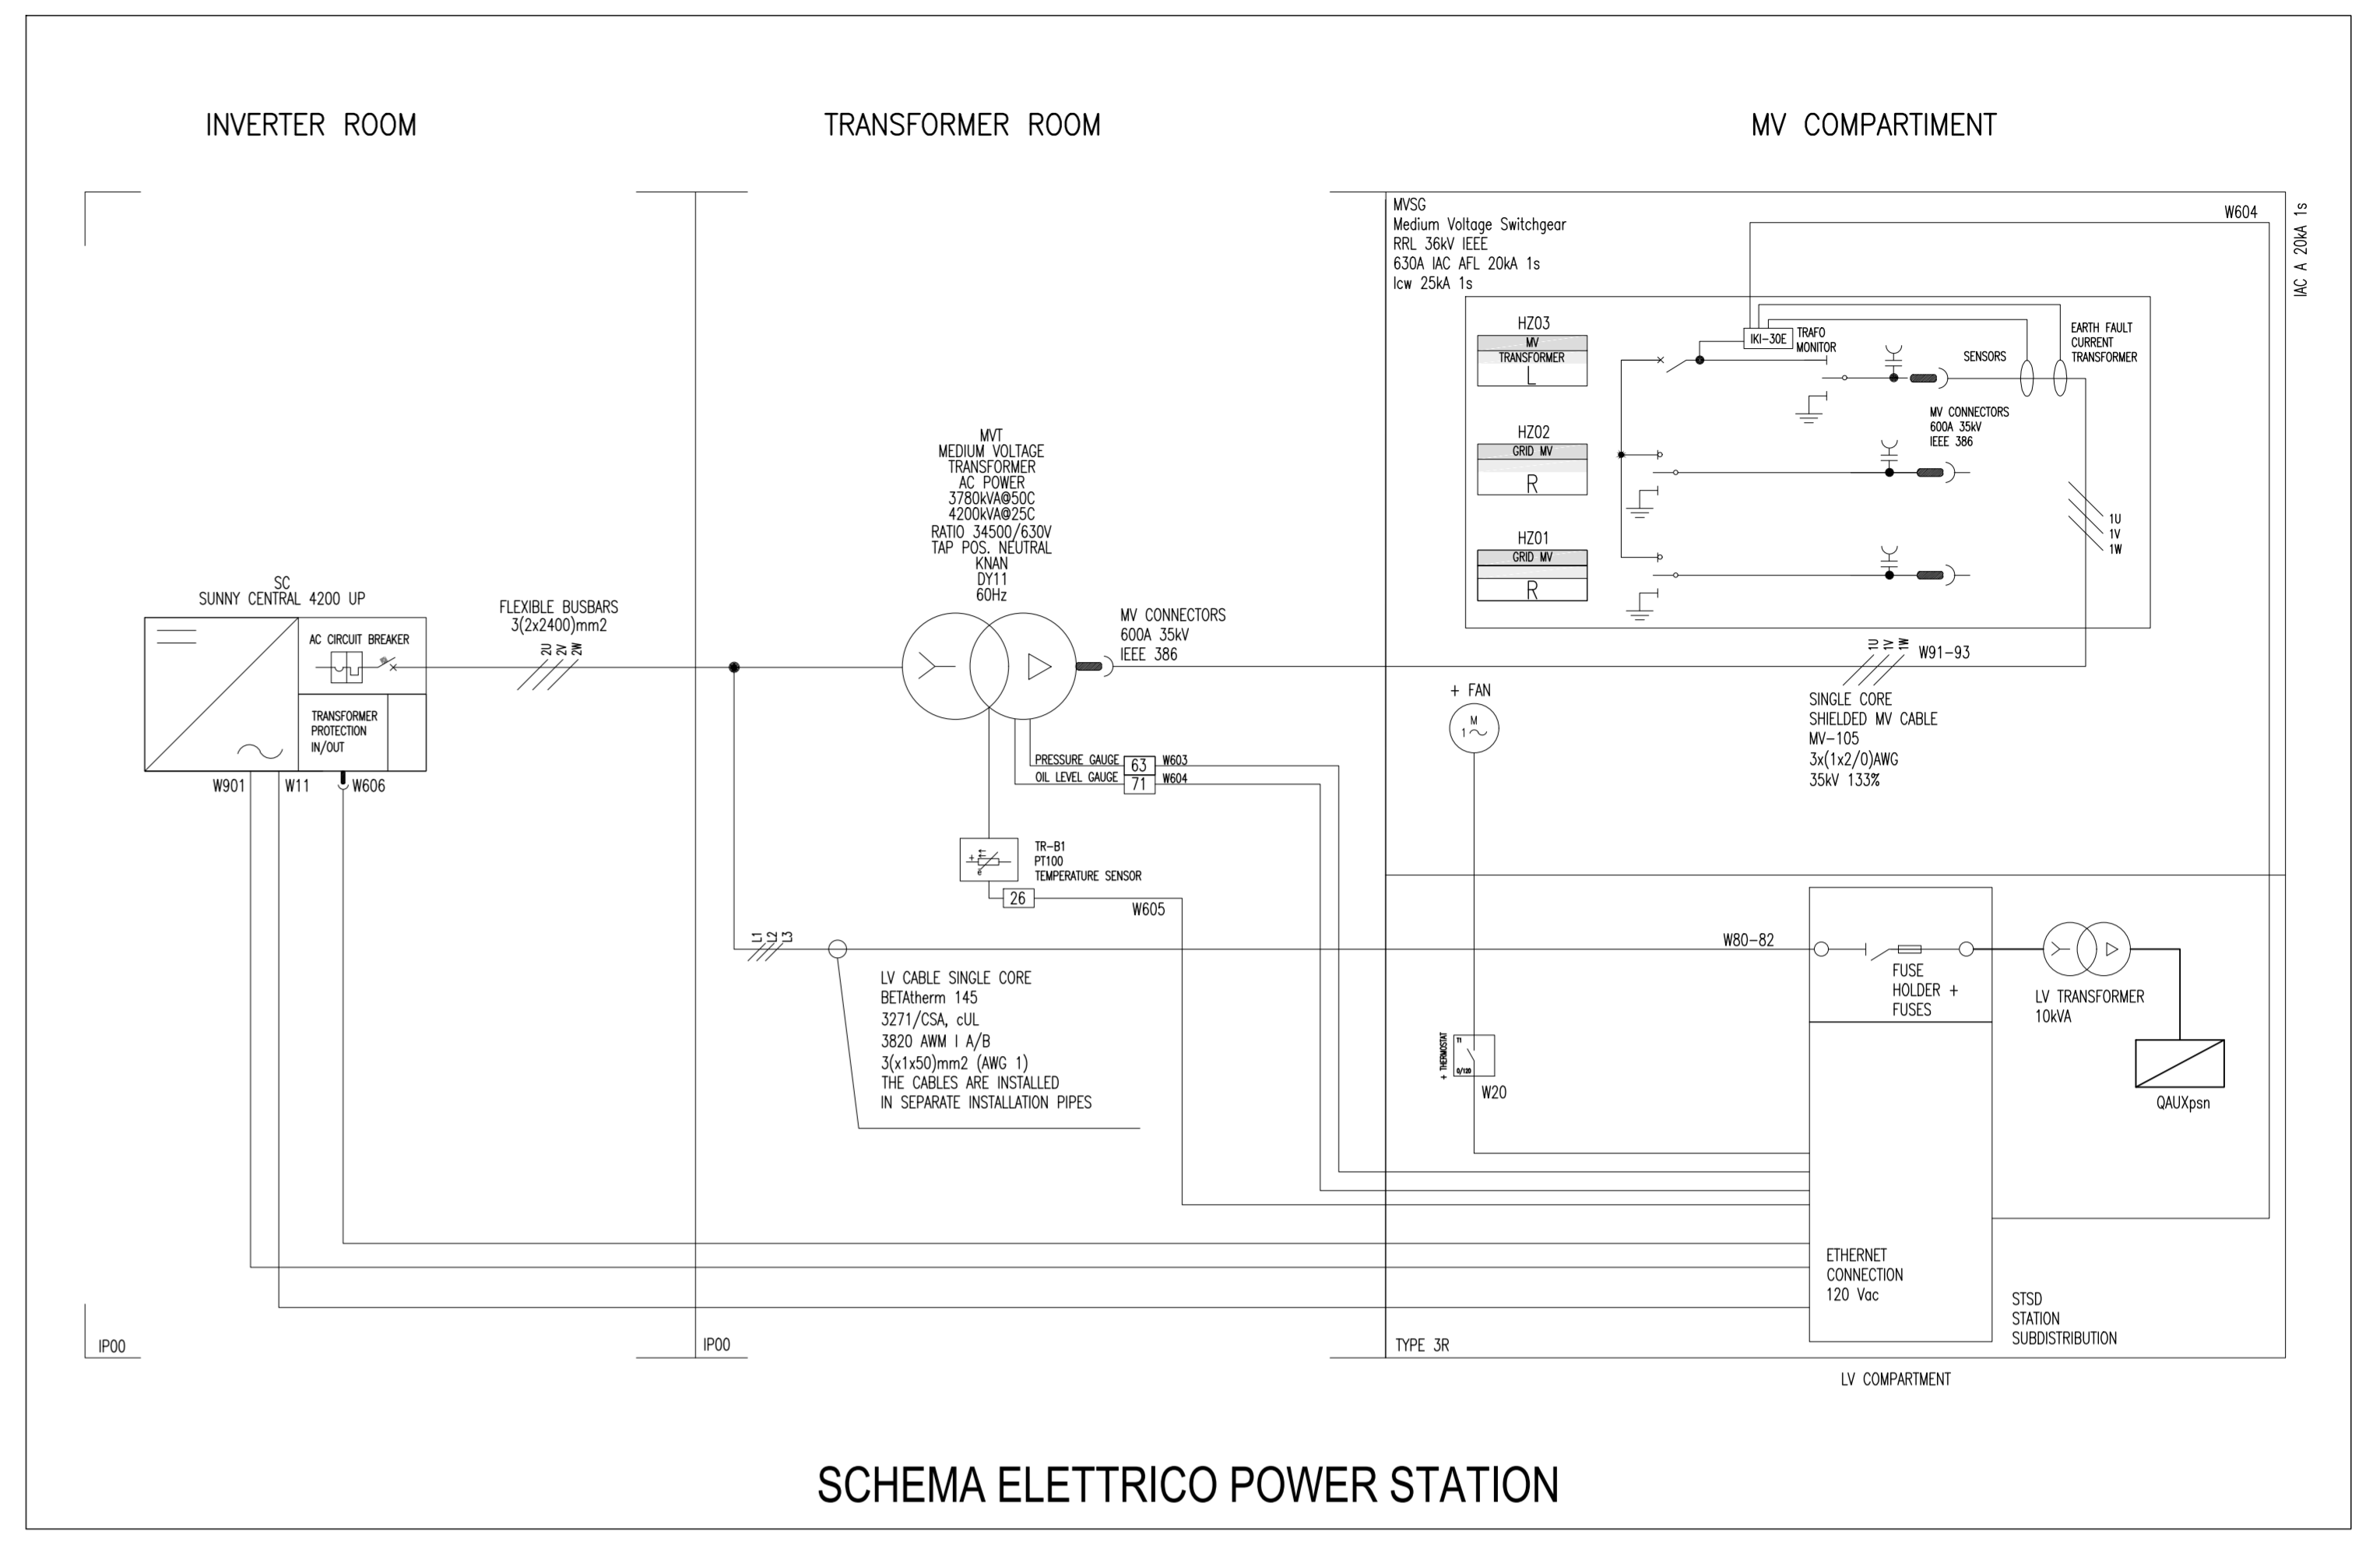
INVERTER ROOM

TRANSFORMER ROOM

MV COMPARTIMENT

MVSG
Medium Voltage Switchgear
RRL 36kV IEEE
630A IAC AFL 20kA 1s
Icw 25kA 1s

W604

IAC A 20kA 1s

HZ03
MV
TRANSFORMER
L

HZ02
GRID MV
R

HZ01
GRID MV
R

IKI-30E

TRAFO
MONITOR

SENSORS

EARTH FAULT
CURRENT
TRANSFORMER

MV CONNECTORS
600A 35kV
IEEE 386

1U
1V
1W

MVT
MEDIUM VOLTAGE
TRANSFORMER
AC POWER
3780kVA@50C
4200kVA@25C
RATIO 34500/630V
TAP POS. NEUTRAL
KNAN
DY11
60Hz

SC
SUNNY CENTRAL 4200 UP

AC CIRCUIT BREAKER

TRANSFORMER
PROTECTION
IN/OUT

W901

W11

W606

FLEXIBLE BUSBARS
3(2x2400)mm2

2U
2V
2W

MV CONNECTORS
600A 35kV
IEEE 386

1U 1V 1W

W91-93

SINGLE CORE
SHIELDED MV CABLE
MV-105
3x(1x2/0)AWG
35kV 133%

+ FAN

M
1~

PRESSURE GAUGE
63
W603
OIL LEVEL GAUGE
71
W604

TR-B1
PT100
TEMPERATURE SENSOR

26

W605

L1 L2 L3

W80-82

LV CABLE SINGLE CORE
BETAtherm 145
3271/CSA, cUL
3820 AWM I A/B
3(x1x50)mm2 (AWG 1)
THE CABLES ARE INSTALLED
IN SEPARATE INSTALLATION PIPES

FUSE
HOLDER +
FUSES

LV TRANSFORMER
10kVA

+ THERMOSTAT
0/120

W20

QAUXpsn

ETHERNET
CONNECTION
120 Vac

STSD
STATION
SUBDISTRIBUTION

IP00

IP00

TYPE 3R

LV COMPARTMENT

SCHEMA ELETTRICO POWER STATION